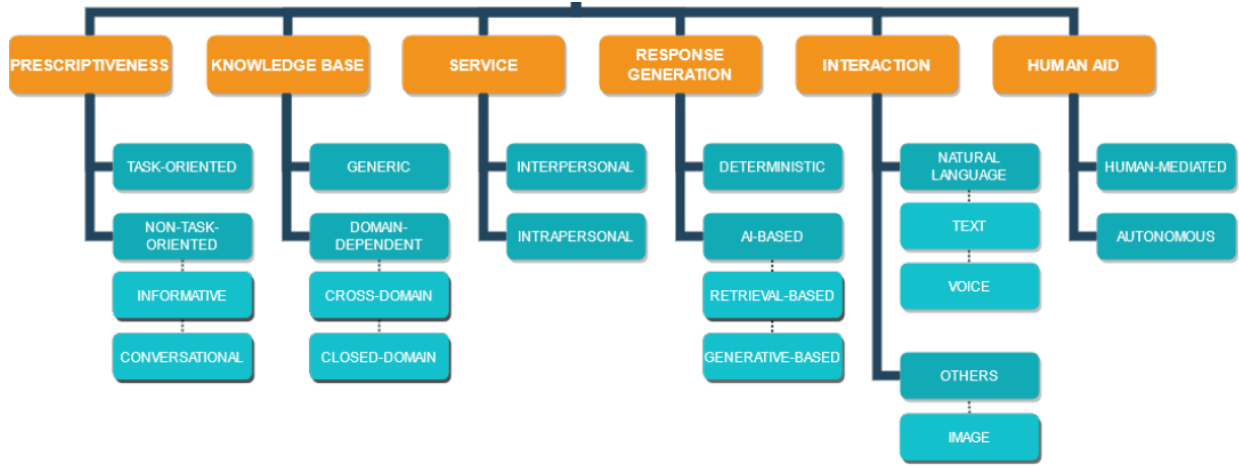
PRESCRIPTIVENESS
TASK-ORIENTED
NON-TASK-ORIENTED
INFORMATIVE
CONVERSATIONAL

KNOWLEDGE BASE
GENERIC
DOMAIN-DEPENDENT
CROSS-DOMAIN
CLOSED-DOMAIN

SERVICE
INTERPERSONAL
INTRAPERSONAL

RESPONSE GENERATION
DETERMINISTIC
AI-BASED
RETRIEVAL-BASED
GENERATIVE-BASED

INTERACTION
NATURAL LANGUAGE
TEXT
VOICE
OTHERS
IMAGE

HUMAN AID
HUMAN-MEDIATED
AUTONOMOUS